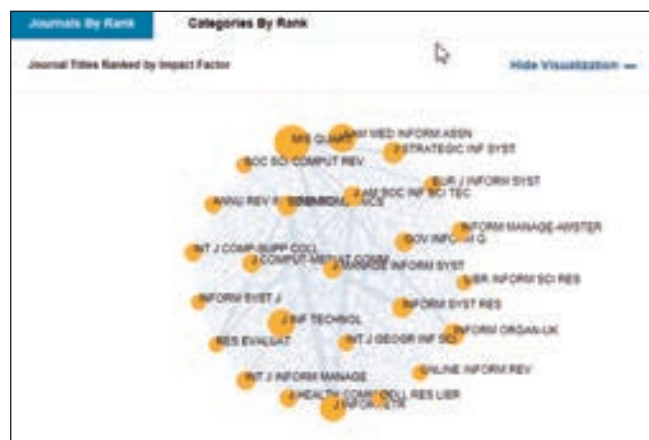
Journals By Rank
Categories By Rank

Journal Titles Ranked by Impact Factor

Hide Visualization —

MIS QUART
J AM MED INFORM ASSN
J STRATEGIC INF SYST
SOC SCI COMPUT REV
EUR J INFORM SYST
ANNU REV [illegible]
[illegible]
J AM SOC INF SCI TEC
INFORM MANAGE-AMSTER
GOV INFORM Q
INT J COMP-SUPP COLL
J COMPUT-MEDIAT COMM
J MANAGE INFORM SYST
LIBR INFORM SCI RES
INFORM SYST J
INFORM SYST RES
J INF TECHNOL
INFORM ORGAN-UK
RES EVALUAT
INT J GEOGR INF SCI
ONLINE INFORM REV
INT J INFORM MANAGE
HEALTH INFO LIBR J
COLL RES LIBR
J INFORMETR